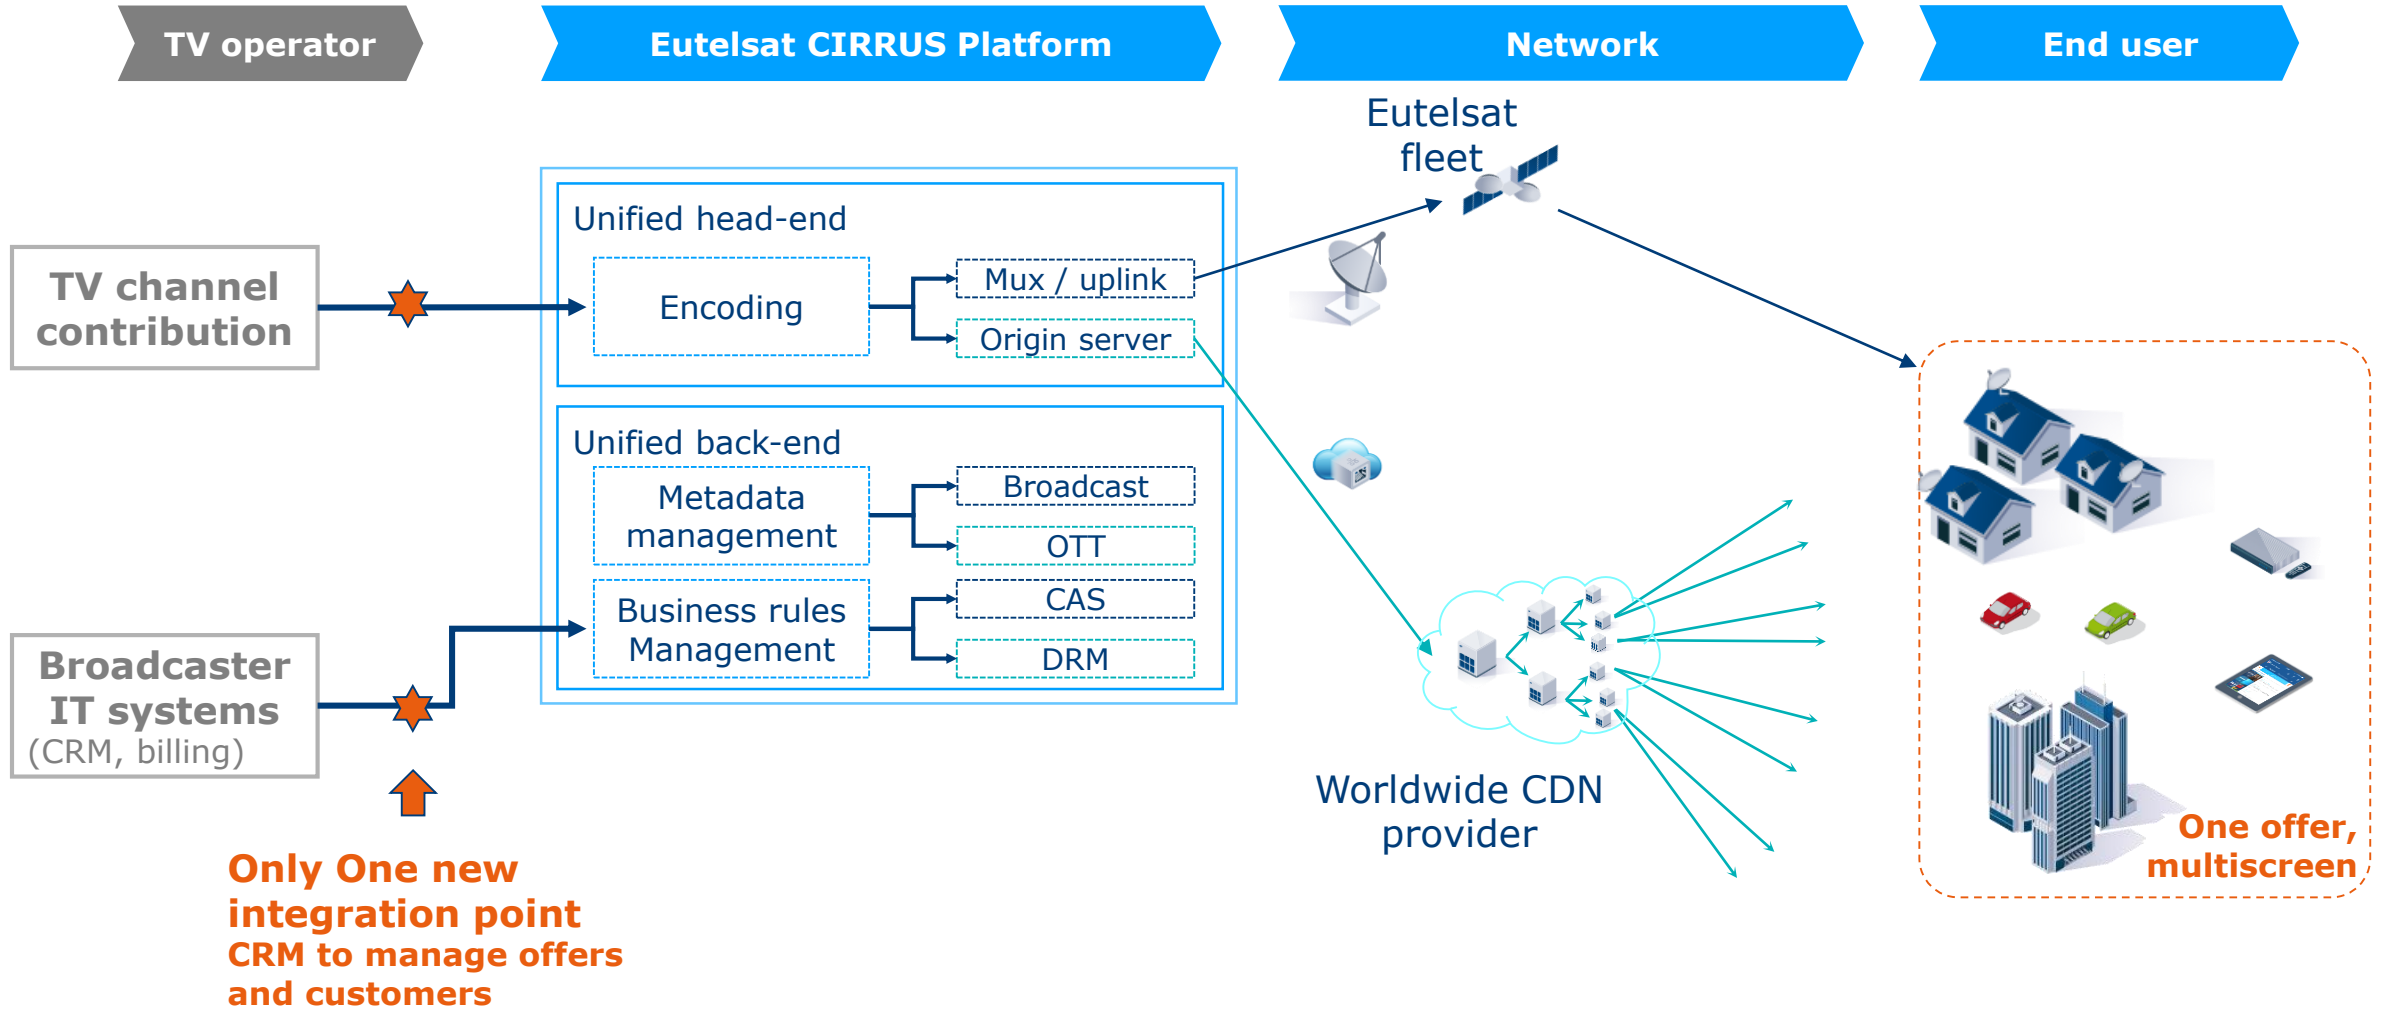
TV operator

Eutelsat CIRRUS Platform

Network

End user

TV channel contribution

Broadcaster IT systems
(CRM, billing)

Unified head-end

Encoding

Mux / uplink

Origin server

Unified back-end

Metadata management

Business rules Management

Broadcast

OTT

CAS

DRM

Eutelsat fleet

Worldwide CDN provider

One offer, multiscreen

Only One new integration point
CRM to manage offers and customers